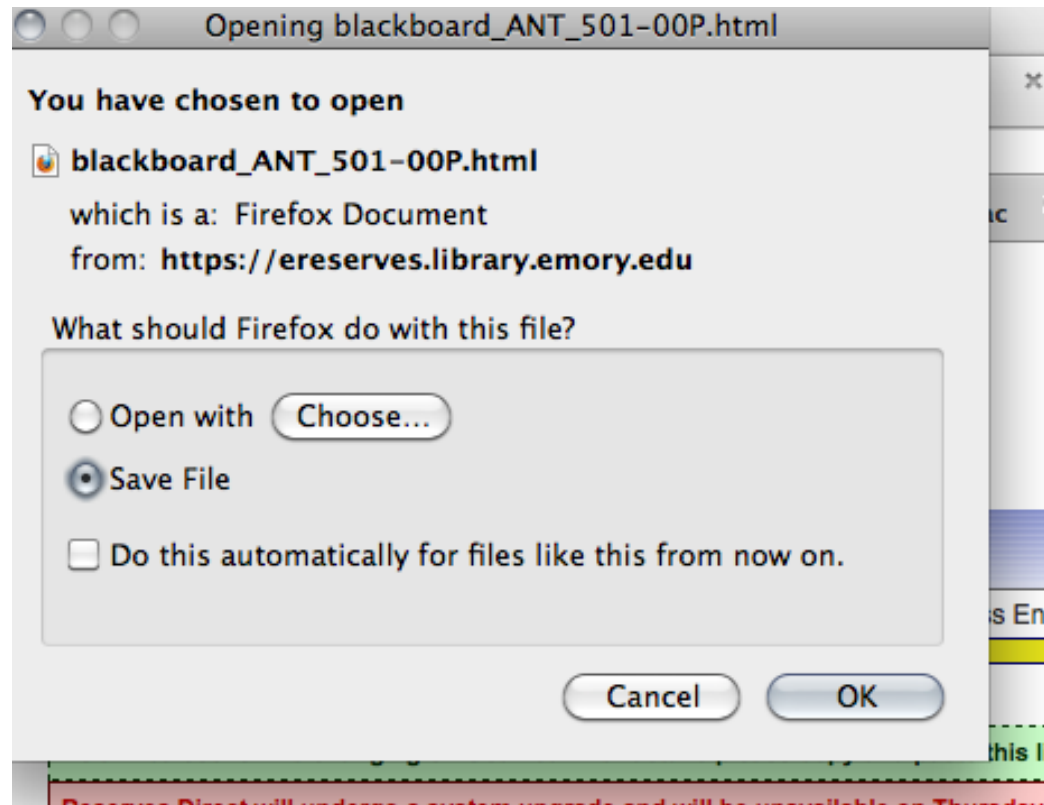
Opening blackboard_ANT_501-00P.html

You have chosen to open

blackboard_ANT_501-00P.html

which is a: Firefox Document
from: https://ereserves.library.emory.edu

What should Firefox do with this file?

Open with Choose...

Save File

Do this automatically for files like this from now on.

Cancel OK

×

ıc

s En

this I

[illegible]